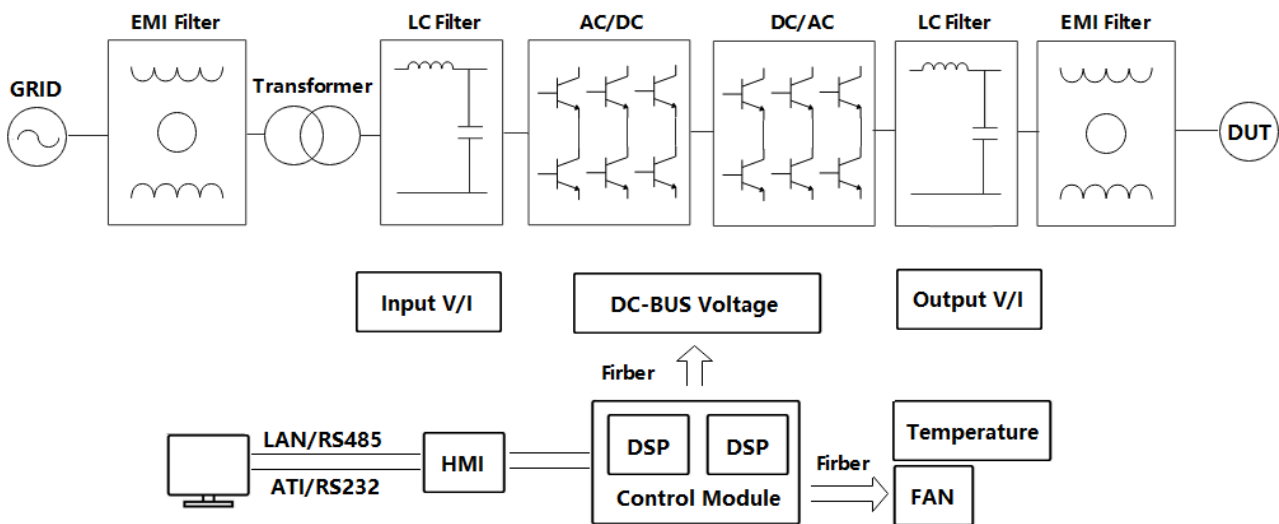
EMI Filter

LC Filter

AC/DC

DC/AC

LC Filter

EMI Filter

GRID

Transformer

DUT

Input V/I

DC-BUS Voltage

Output V/I

Firber

LAN/RS485

HMI

DSP

DSP

Temperature

ATI/RS232

Firber

Control Module

FAN